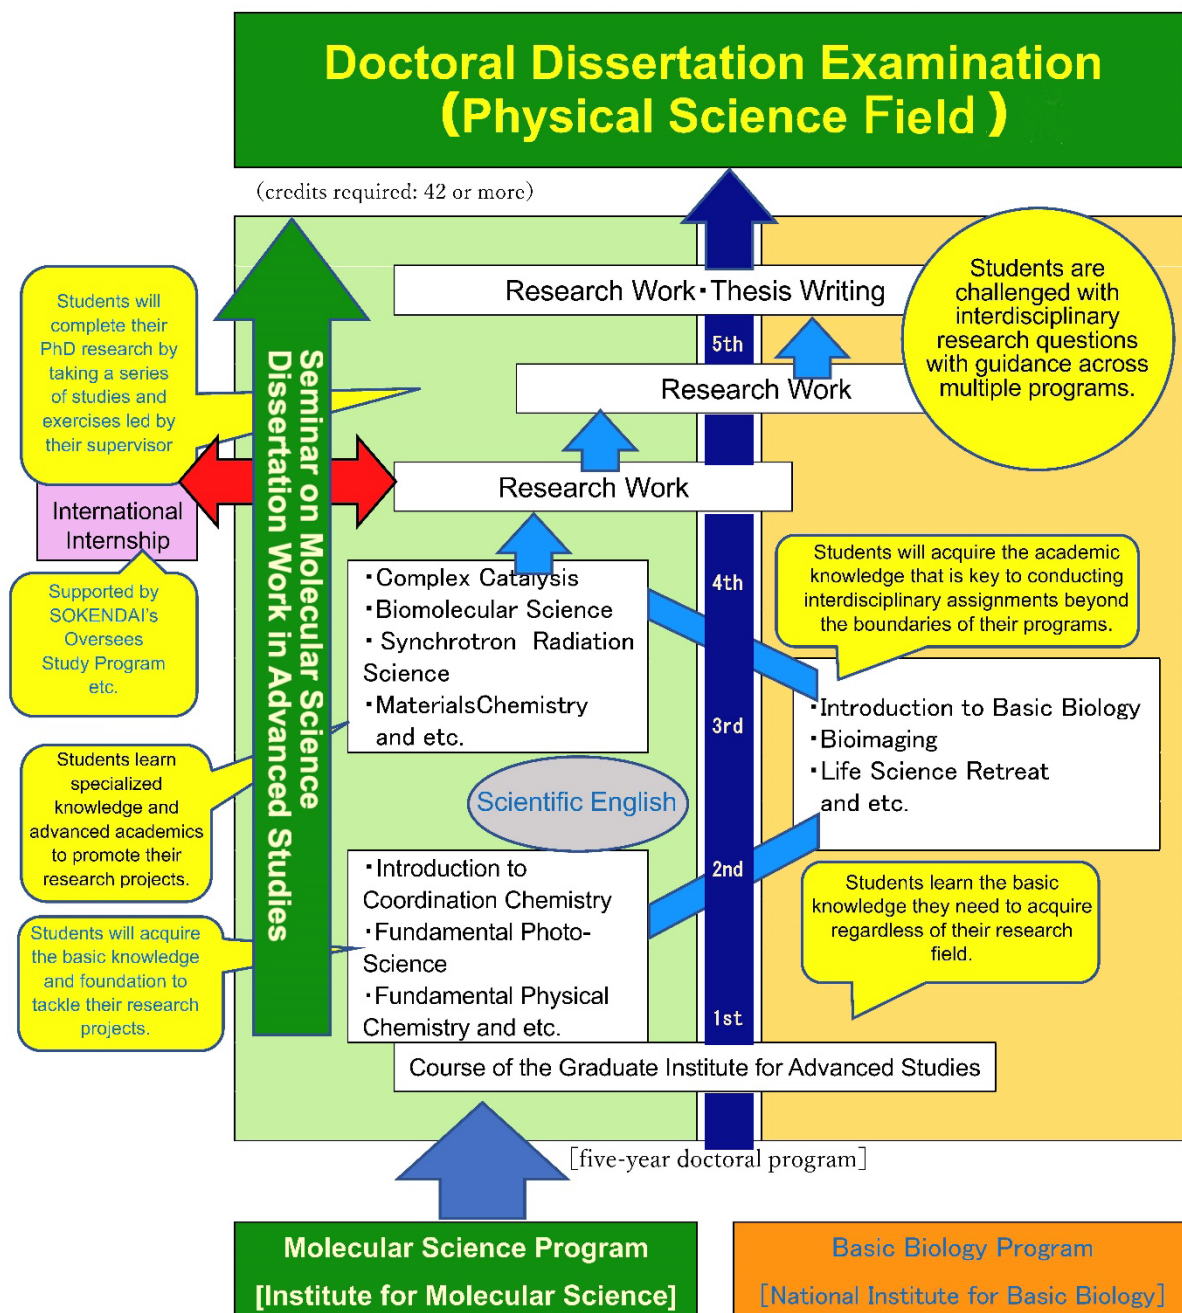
Doctoral Dissertation Examination (Physical Science Field)

(credits required: 42 or more)

Students will complete their PhD research by taking a series of studies and exercises led by their supervisor

International Internship

Supported by SOKENDAI's Oversees Study Program etc.

Students learn specialized knowledge and advanced academics to promote their research projects.

Students will acquire the basic knowledge and foundation to tackle their research projects.

Seminar on Molecular Science
Dissertation Work in Advanced Studies

Research Work･Thesis Writing

5th

Research Work

Research Work

Students are challenged with interdisciplinary research questions with guidance across multiple programs.

･Complex Catalysis
･Biomolecular Science
･Synchrotron Radiation Science
･MaterialsChemistry and etc.

4th

Students will acquire the academic knowledge that is key to conducting interdisciplinary assignments beyond the boundaries of their programs.

･Introduction to Basic Biology
･Bioimaging
･Life Science Retreat
and etc.

3rd

Scientific English

･Introduction to Coordination Chemistry
･Fundamental Photo-Science
･Fundamental Physical Chemistry and etc.

2nd

Students learn the basic knowledge they need to acquire regardless of their research field.

1st

Course of the Graduate Institute for Advanced Studies

[five-year doctoral program]

Molecular Science Program
[Institute for Molecular Science]

Basic Biology Program
[National Institute for Basic Biology]